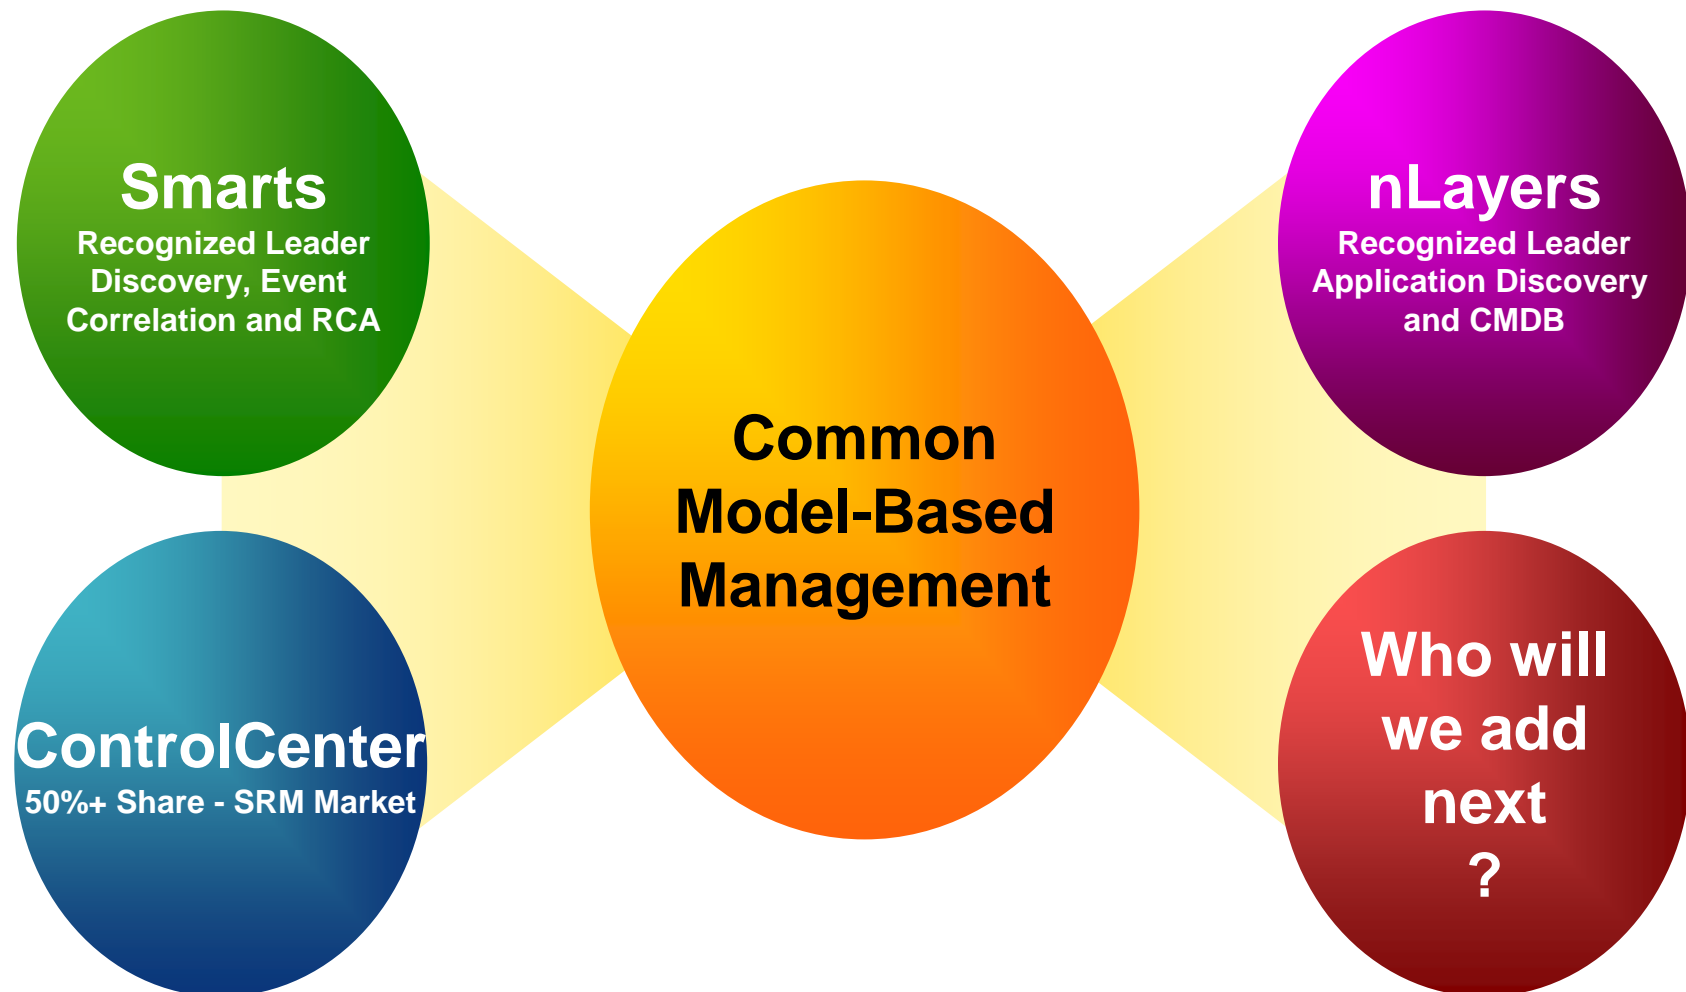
Smarts
Recognized Leader
Discovery, Event
Correlation and RCA

nLayers
Recognized Leader
Application Discovery
and CMDB

Common
Model-Based
Management

ControlCenter
50%+ Share - SRM Market

Who will
we add
next
?